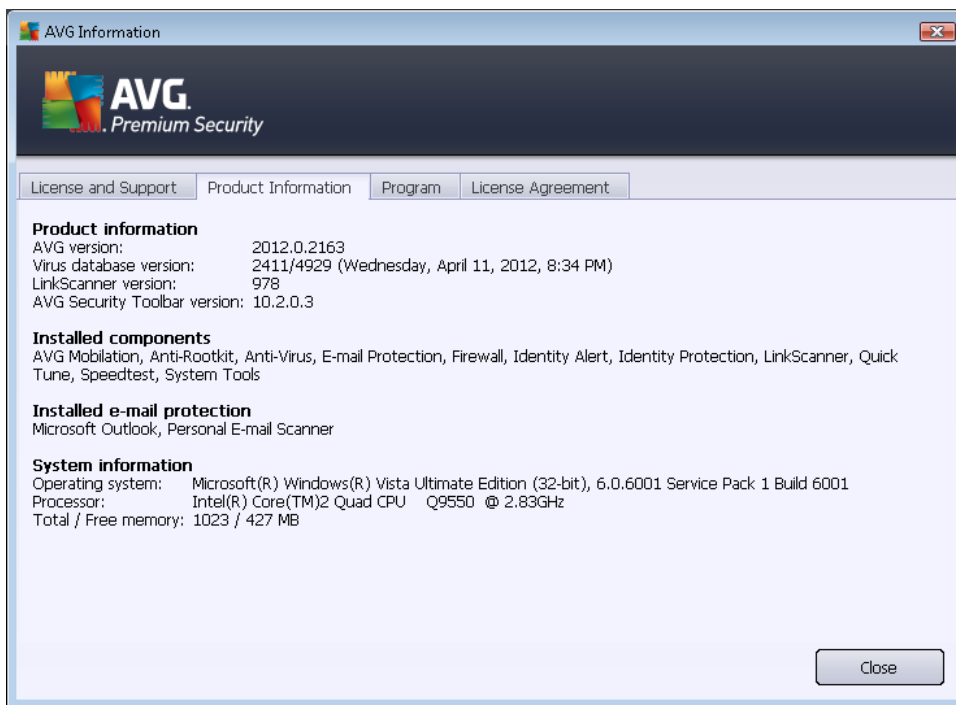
AVG Information

AVG. Premium Security

License and Support | Product Information | Program | License Agreement

**Product information**
AVG version: 2012.0.2163
Virus database version: 2411/4929 (Wednesday, April 11, 2012, 8:34 PM)
LinkScanner version: 978
AVG Security Toolbar version: 10.2.0.3

**Installed components**
AVG Mobilation, Anti-Rootkit, Anti-Virus, E-mail Protection, Firewall, Identity Alert, Identity Protection, LinkScanner, Quick Tune, Speedtest, System Tools

**Installed e-mail protection**
Microsoft Outlook, Personal E-mail Scanner

**System information**
Operating system: Microsoft(R) Windows(R) Vista Ultimate Edition (32-bit), 6.0.6001 Service Pack 1 Build 6001
Processor: Intel(R) Core(TM)2 Quad CPU Q9550 @ 2.83GHz
Total / Free memory: 1023 / 427 MB

Close